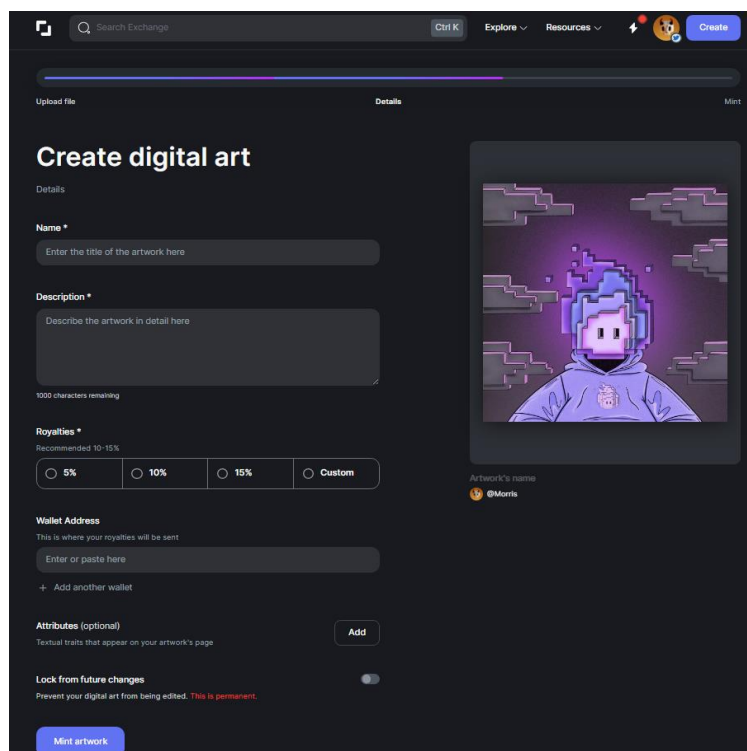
Search Exchange
Ctrl K
Explore
Resources
Create

Upload file
Details
Mint

Create digital art

Details

Name *

Enter the title of the artwork here

Description *

Describe the artwork in detail here

1000 characters remaining

Royalties *

Recommended 10-15%

5%
10%
15%
Custom

Wallet Address

This is where your royalties will be sent

Enter or paste here

+ Add another wallet

Attributes (optional)

Textual traits that appear on your artwork's page

Add

Lock from future changes

Prevent your digital art from being edited. This is permanent.

Mint artwork

Artwork's name

@Morris